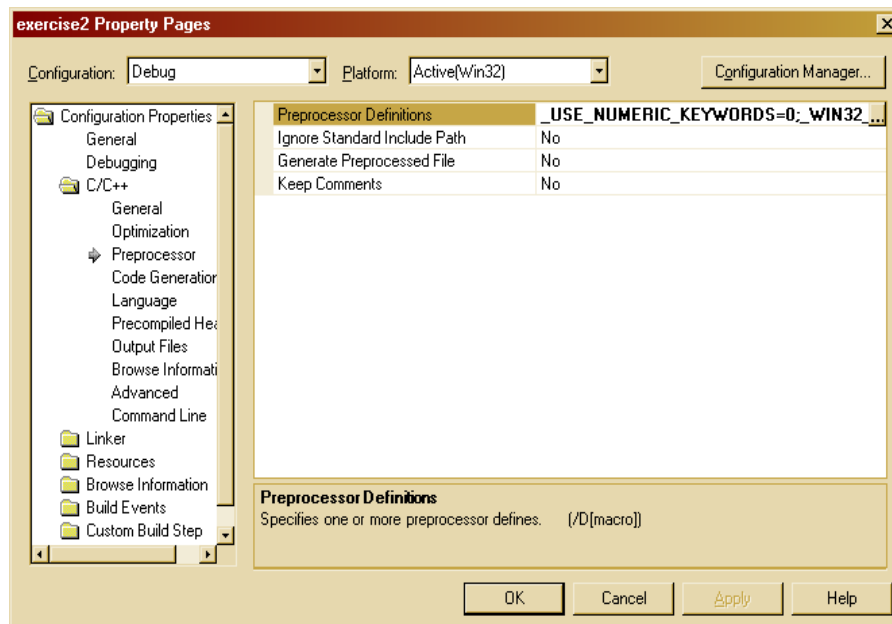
exercise2 Property Pages

Configuration: Debug

Platform: Active(Win32)

Configuration Manager...

Configuration Properties
General
Debugging
C/C++
General
Optimization
Preprocessor
Code Generation
Language
Precompiled Hea
Output Files
Browse Informati
Advanced
Command Line
Linker
Resources
Browse Information
Build Events
Custom Build Step

| | |
|---|---|
| Preprocessor Definitions | _USE_NUMERIC_KEYWORDS=0;_WIN32_... |
| Ignore Standard Include Path | No |
| Generate Preprocessed File | No |
| Keep Comments | No |

Preprocessor Definitions
Specifies one or more preprocessor defines. (/D[macro])

OK
Cancel
Apply
Help